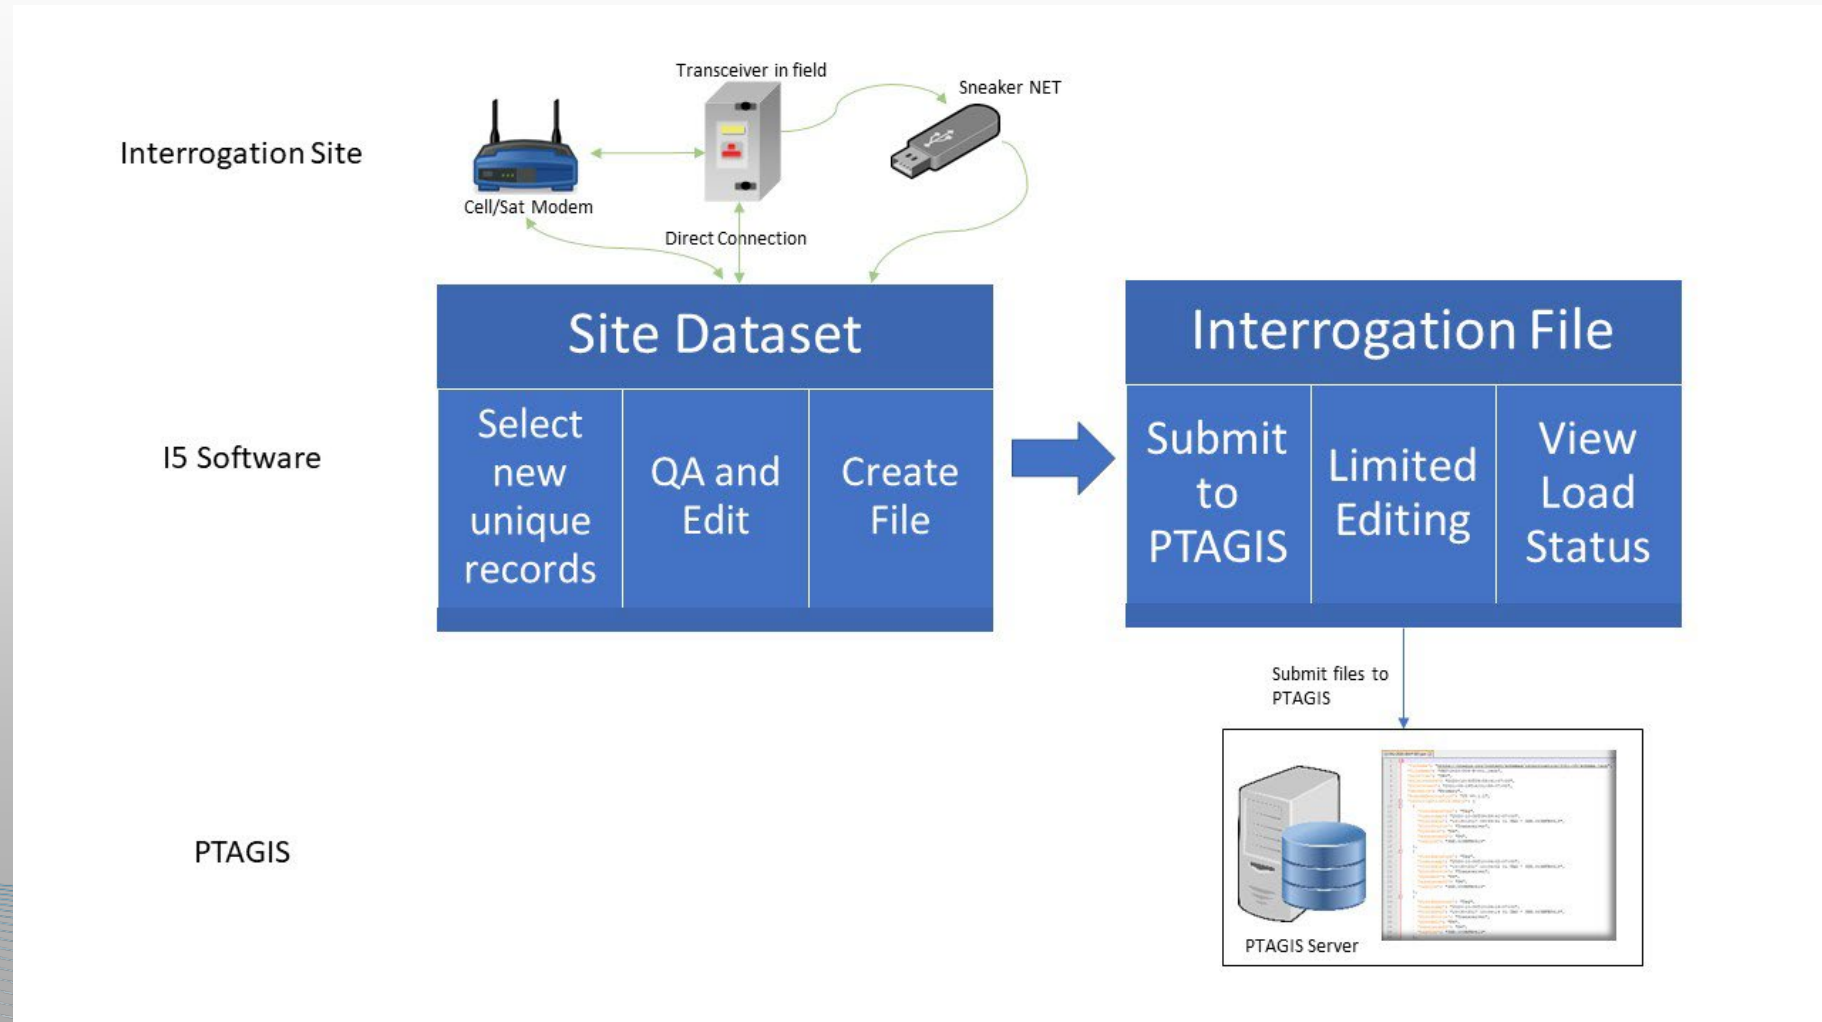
Interrogation Site

Transceiver in field

Sneaker NET

Cell/Sat Modem

Direct Connection

I5 Software

Site Dataset

Select new unique records

QA and Edit

Create File

Interrogation File

Submit to PTAGIS

Limited Editing

View Load Status

Submit files to PTAGIS

PTAGIS

PTAGIS Server

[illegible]